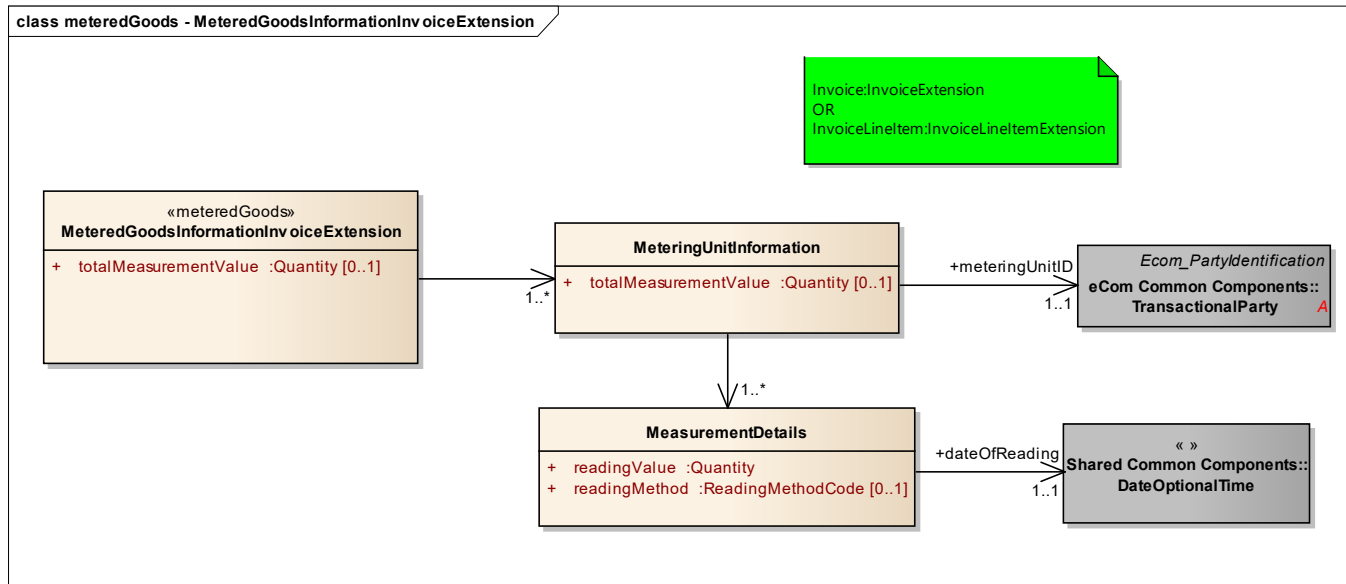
class meteredGoods - MeteredGoodsInformationInvoiceExtension

Invoice:InvoiceExtension
OR
InvoiceLineItem:InvoiceLineItemExtension

«meteredGoods»
MeteredGoodsInformationInvoiceExtension
+ totalMeasurementValue :Quantity [0..1]

1..*

MeteringUnitInformation
+ totalMeasurementValue :Quantity [0..1]

+meteringUnitID
1..1

Ecom_PartyIdentification
eCom Common Components::TransactionalParty
A

1..*

MeasurementDetails
+ readingValue :Quantity
+ readingMethod :ReadingMethodCode [0..1]

+dateOfReading
1..1

« »
Shared Common Components::DateOptionalTime